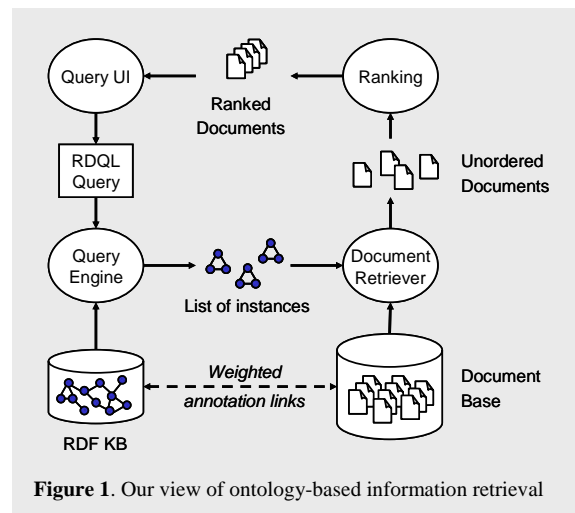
Query UI

Ranked Documents

Ranking

RDQL Query

Unordered Documents

Query Engine

List of instances

Document Retriever

Weighted annotation links

Document Base

RDF KB

**Figure 1**. Our view of ontology-based information retrieval